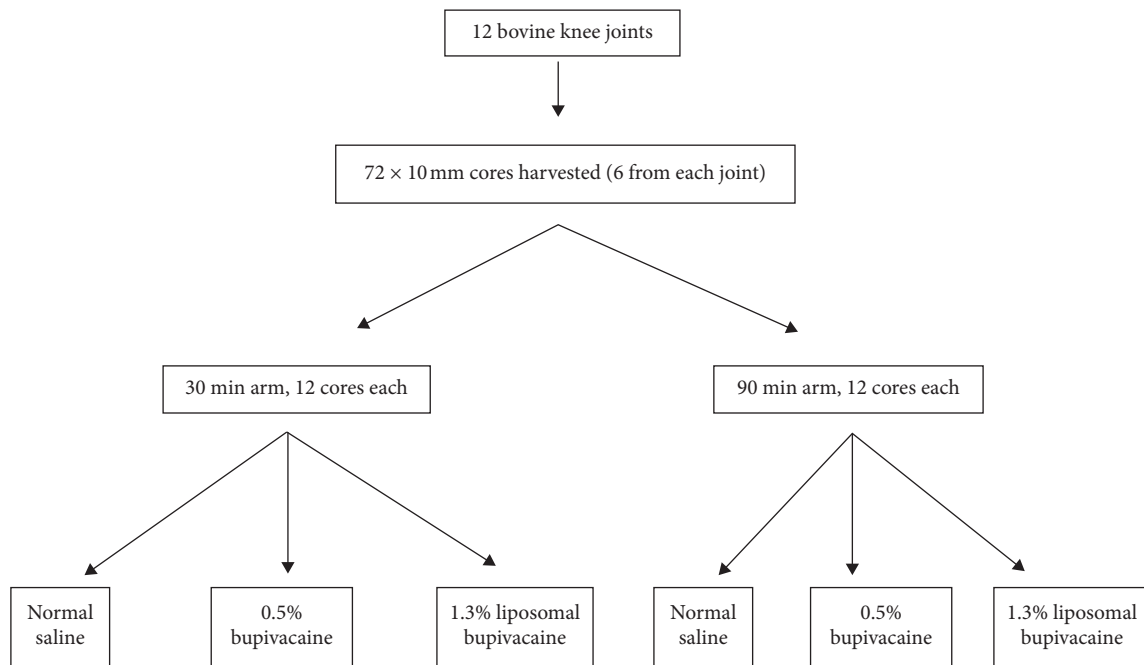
12 bovine knee joints

72 × 10 mm cores harvested (6 from each joint)

30 min arm, 12 cores each

90 min arm, 12 cores each

Normal saline

0.5% bupivacaine

1.3% liposomal bupivacaine

Normal saline

0.5% bupivacaine

1.3% liposomal bupivacaine